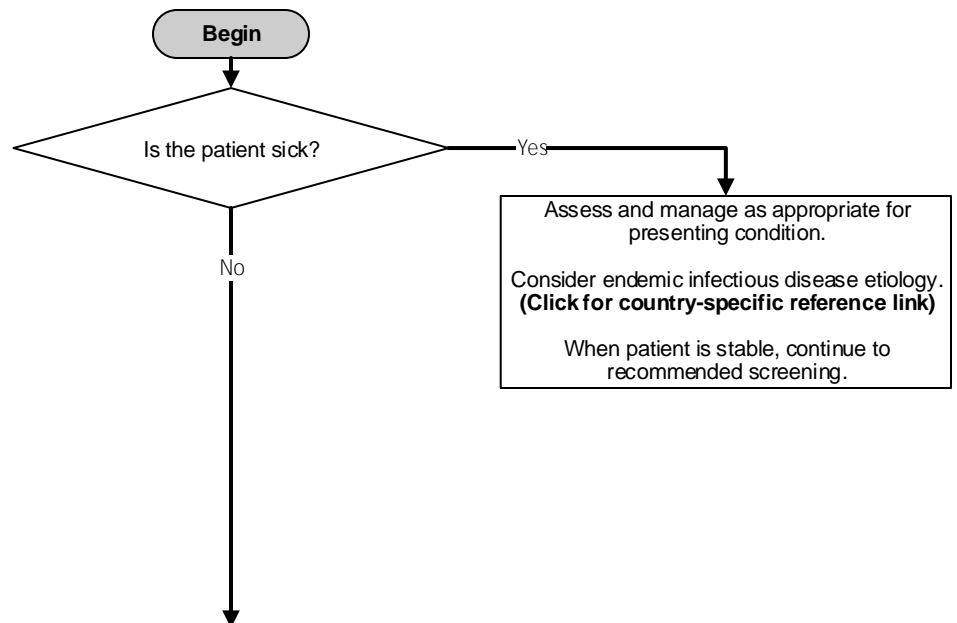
Begin

Is the patient sick?

Yes

Assess and manage as appropriate for presenting condition.

Consider endemic infectious disease etiology. **(Click for country-specific reference link)**

When patient is stable, continue to recommended screening.

No